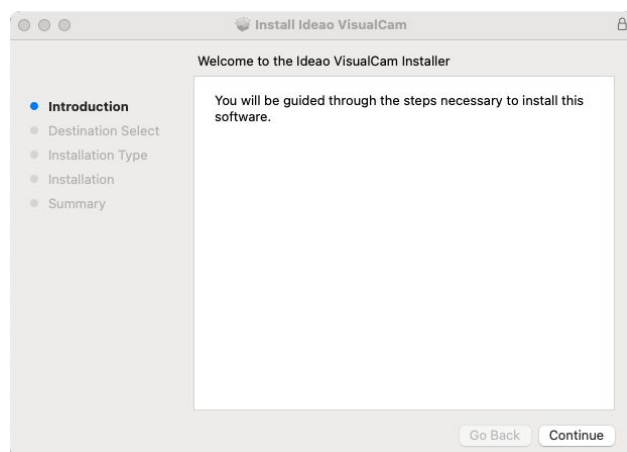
Install Ideao VisualCam

Welcome to the Ideao VisualCam Installer

Introduction
Destination Select
Installation Type
Installation
Summary

You will be guided through the steps necessary to install this software.

Go Back
Continue